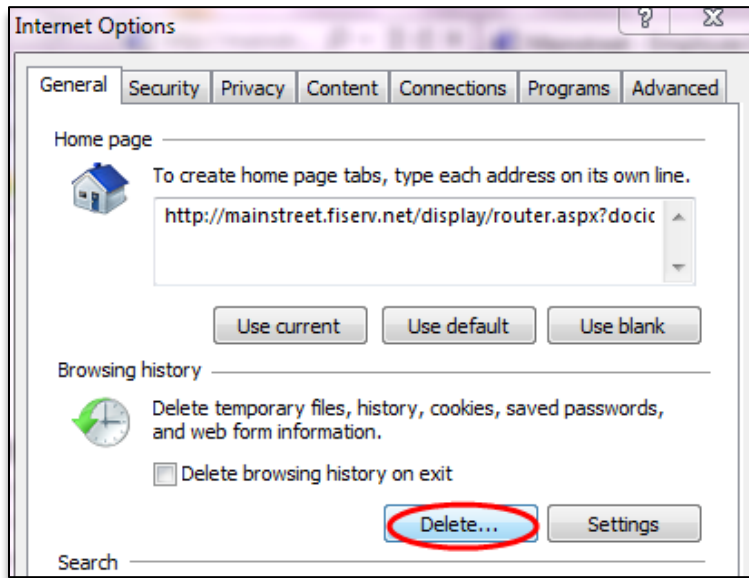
Internet Options

?

General Security Privacy Content Connections Programs Advanced

Home page

To create home page tabs, type each address on its own line.

http://mainstreet.fiserv.net/display/router.aspx?docic

Use current Use default Use blank

Browsing history

Delete temporary files, history, cookies, saved passwords, and web form information.

Delete browsing history on exit

Delete... Settings

Search